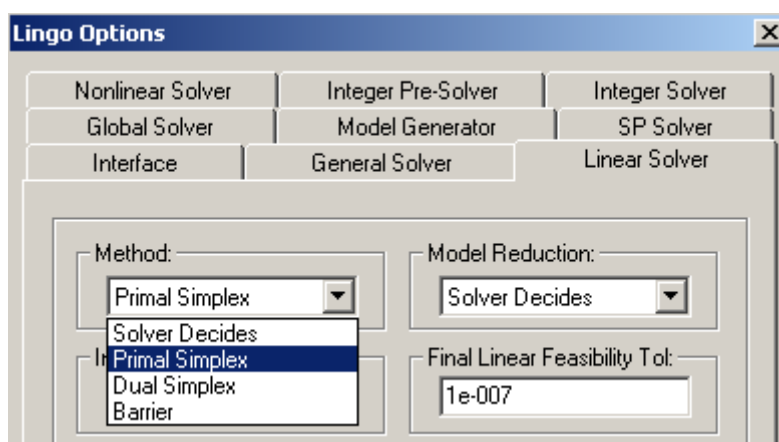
Lingo Options

Nonlinear Solver
Integer Pre-Solver
Integer Solver
Global Solver
Model Generator
SP Solver
Interface
General Solver
Linear Solver

Method:
Primal Simplex
Solver Decides
Primal Simplex
Dual Simplex
Barrier

Model Reduction:
Solver Decides

Final Linear Feasibility Tol:
1e-007